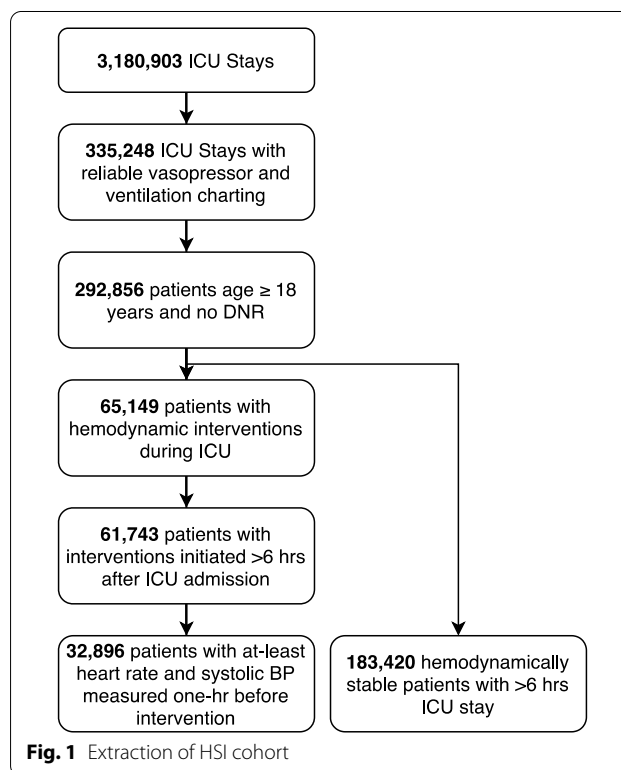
**3,180,903** ICU Stays

**335,248** ICU Stays with reliable vasopressor and ventilation charting

**292,856** patients age ≥ 18 years and no DNR

**65,149** patients with hemodynamic interventions during ICU

**61,743** patients with interventions initiated >6 hrs after ICU admission

**32,896** patients with at-least heart rate and systolic BP measured one-hr before intervention

**183,420** hemodynamically stable patients with >6 hrs ICU stay

**Fig. 1** Extraction of HSI cohort